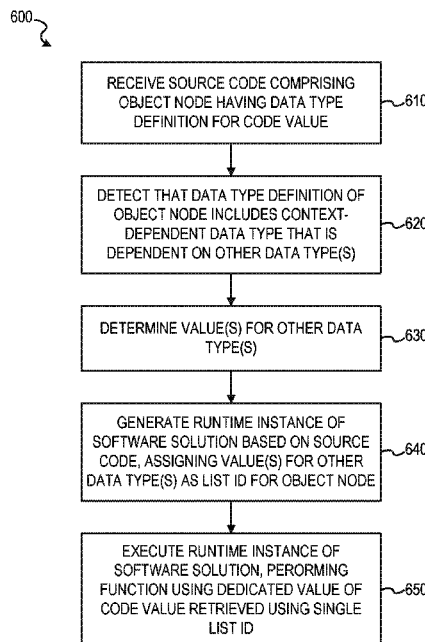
600

RECEIVE SOURCE CODE COMPRISING OBJECT NODE HAVING DATA TYPE DEFINITION FOR CODE VALUE

610

DETECT THAT DATA TYPE DEFINITION OF OBJECT NODE INCLUDES CONTEXT-DEPENDENT DATA TYPE THAT IS DEPENDENT ON OTHER DATA TYPE(S)

620

DETERMINE VALUE(S) FOR OTHER DATA TYPE(S)

630

GENERATE RUNTIME INSTANCE OF SOFTWARE SOLUTION BASED ON SOURCE CODE, ASSIGNING VALUE(S) FOR OTHER DATA TYPE(S) AS LIST ID FOR OBJECT NODE

640

EXECUTE RUNTIME INSTANCE OF SOFTWARE SOLUTION, PERORMING FUNCTION USING DEDICATED VALUE OF CODE VALUE RETRIEVED USING SINGLE LIST ID

650